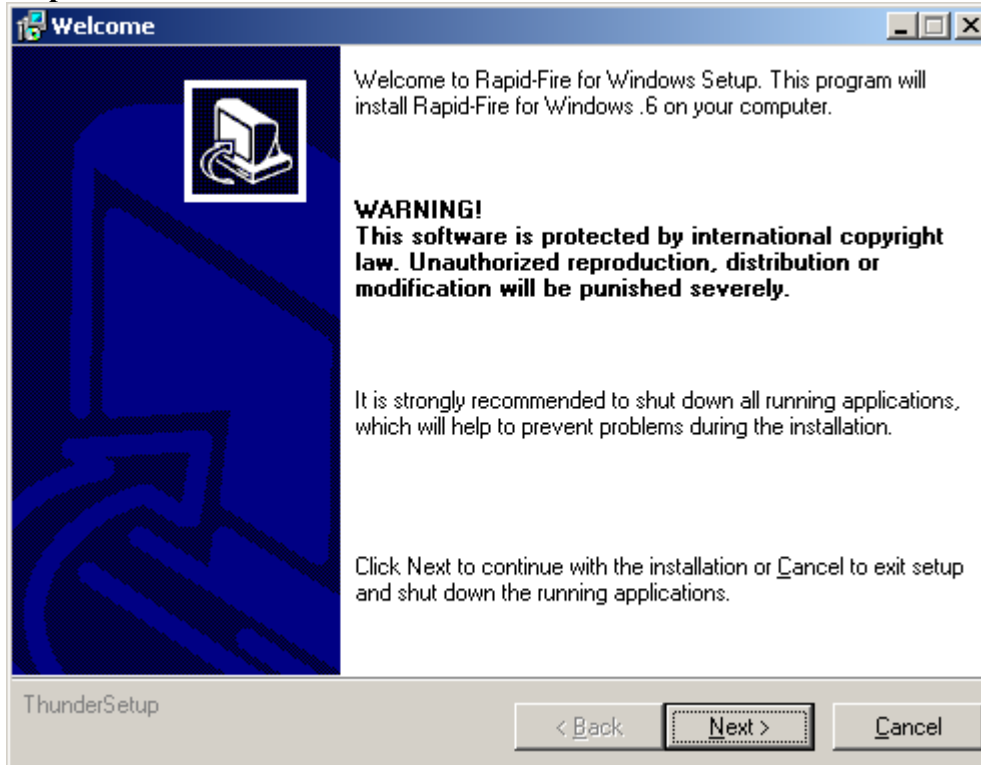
Welcome

Welcome to Rapid-Fire for Windows Setup. This program will install Rapid-Fire for Windows .6 on your computer.

WARNING!
This software is protected by international copyright law. Unauthorized reproduction, distribution or modification will be punished severely.

It is strongly recommended to shut down all running applications, which will help to prevent problems during the installation.

Click Next to continue with the installation or Cancel to exit setup and shut down the running applications.

ThunderSetup

< Back
Next >
Cancel